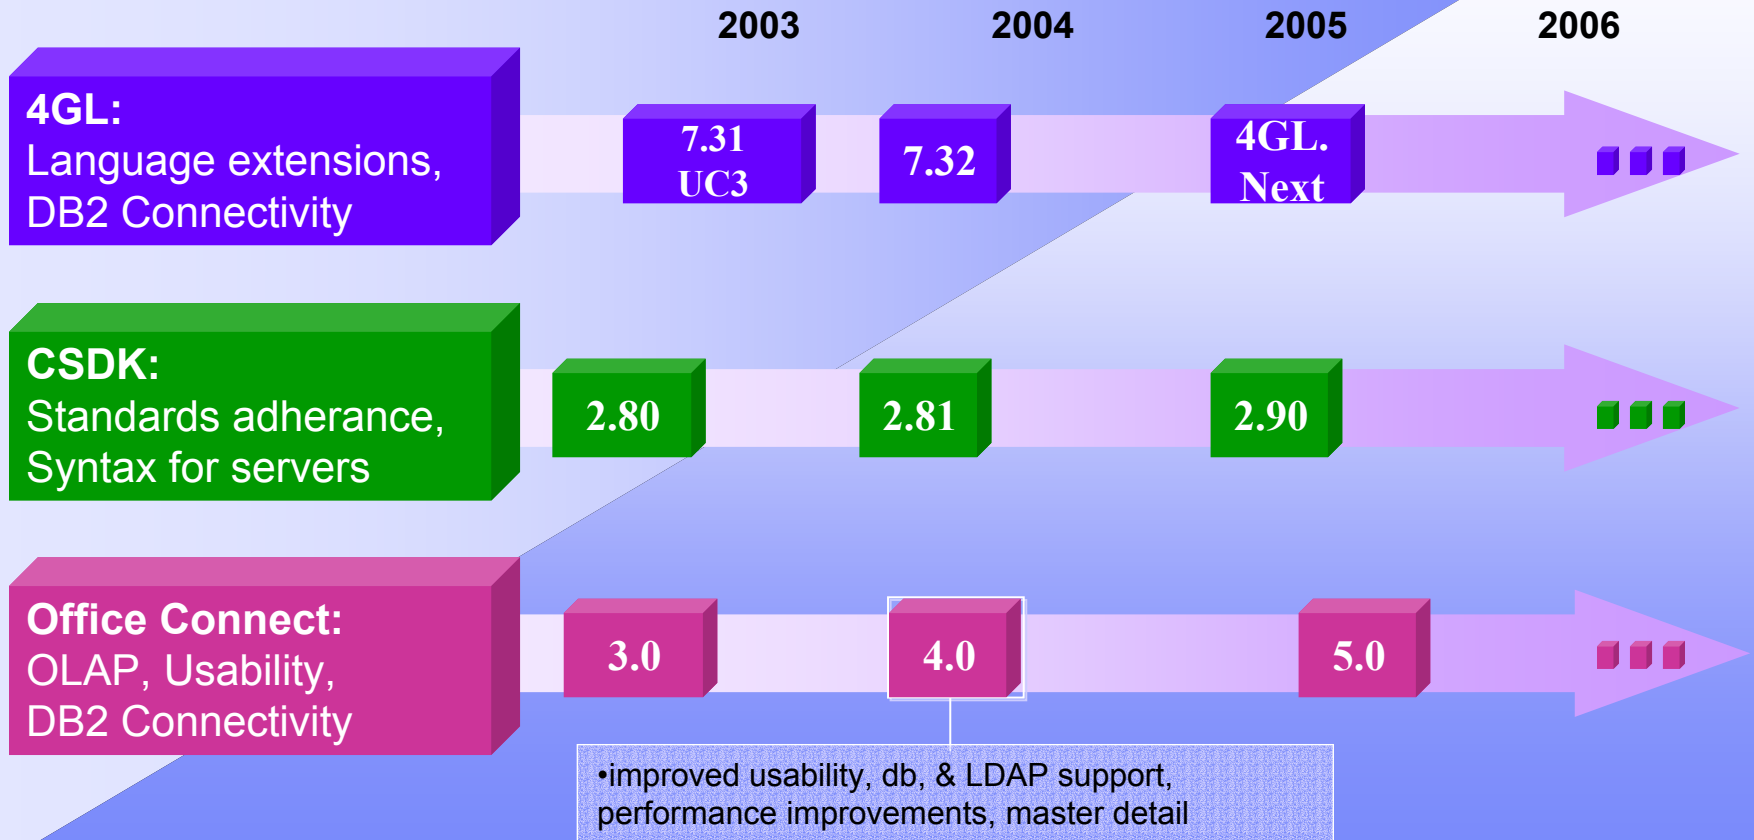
2003 2004 2005 2006

4GL:
Language extensions, DB2 Connectivity

7.31 UC3

7.32

4GL. Next

CSDK:
Standards adherance, Syntax for servers

2.80

2.81

2.90

Office Connect:
OLAP, Usability, DB2 Connectivity

3.0

4.0

5.0

•improved usability, db, & LDAP support, performance improvements, master detail